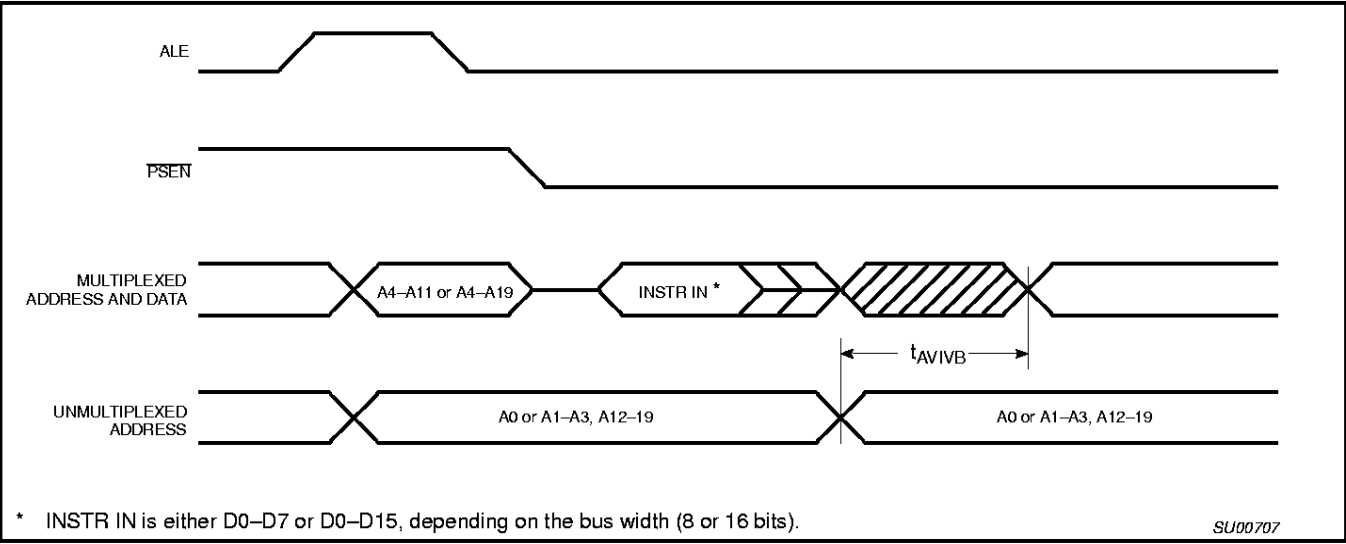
ALE

$\overline{PSEN}$

MULTIPLEXED ADDRESS AND DATA

A4–A11 or A4–A19

INSTR IN *

$t_{AVIVB}$

UNMULTIPLEXED ADDRESS

A0 or A1–A3, A12–19

A0 or A1–A3, A12–19

* INSTR IN is either D0–D7 or D0–D15, depending on the bus width (8 or 16 bits).

SU00707